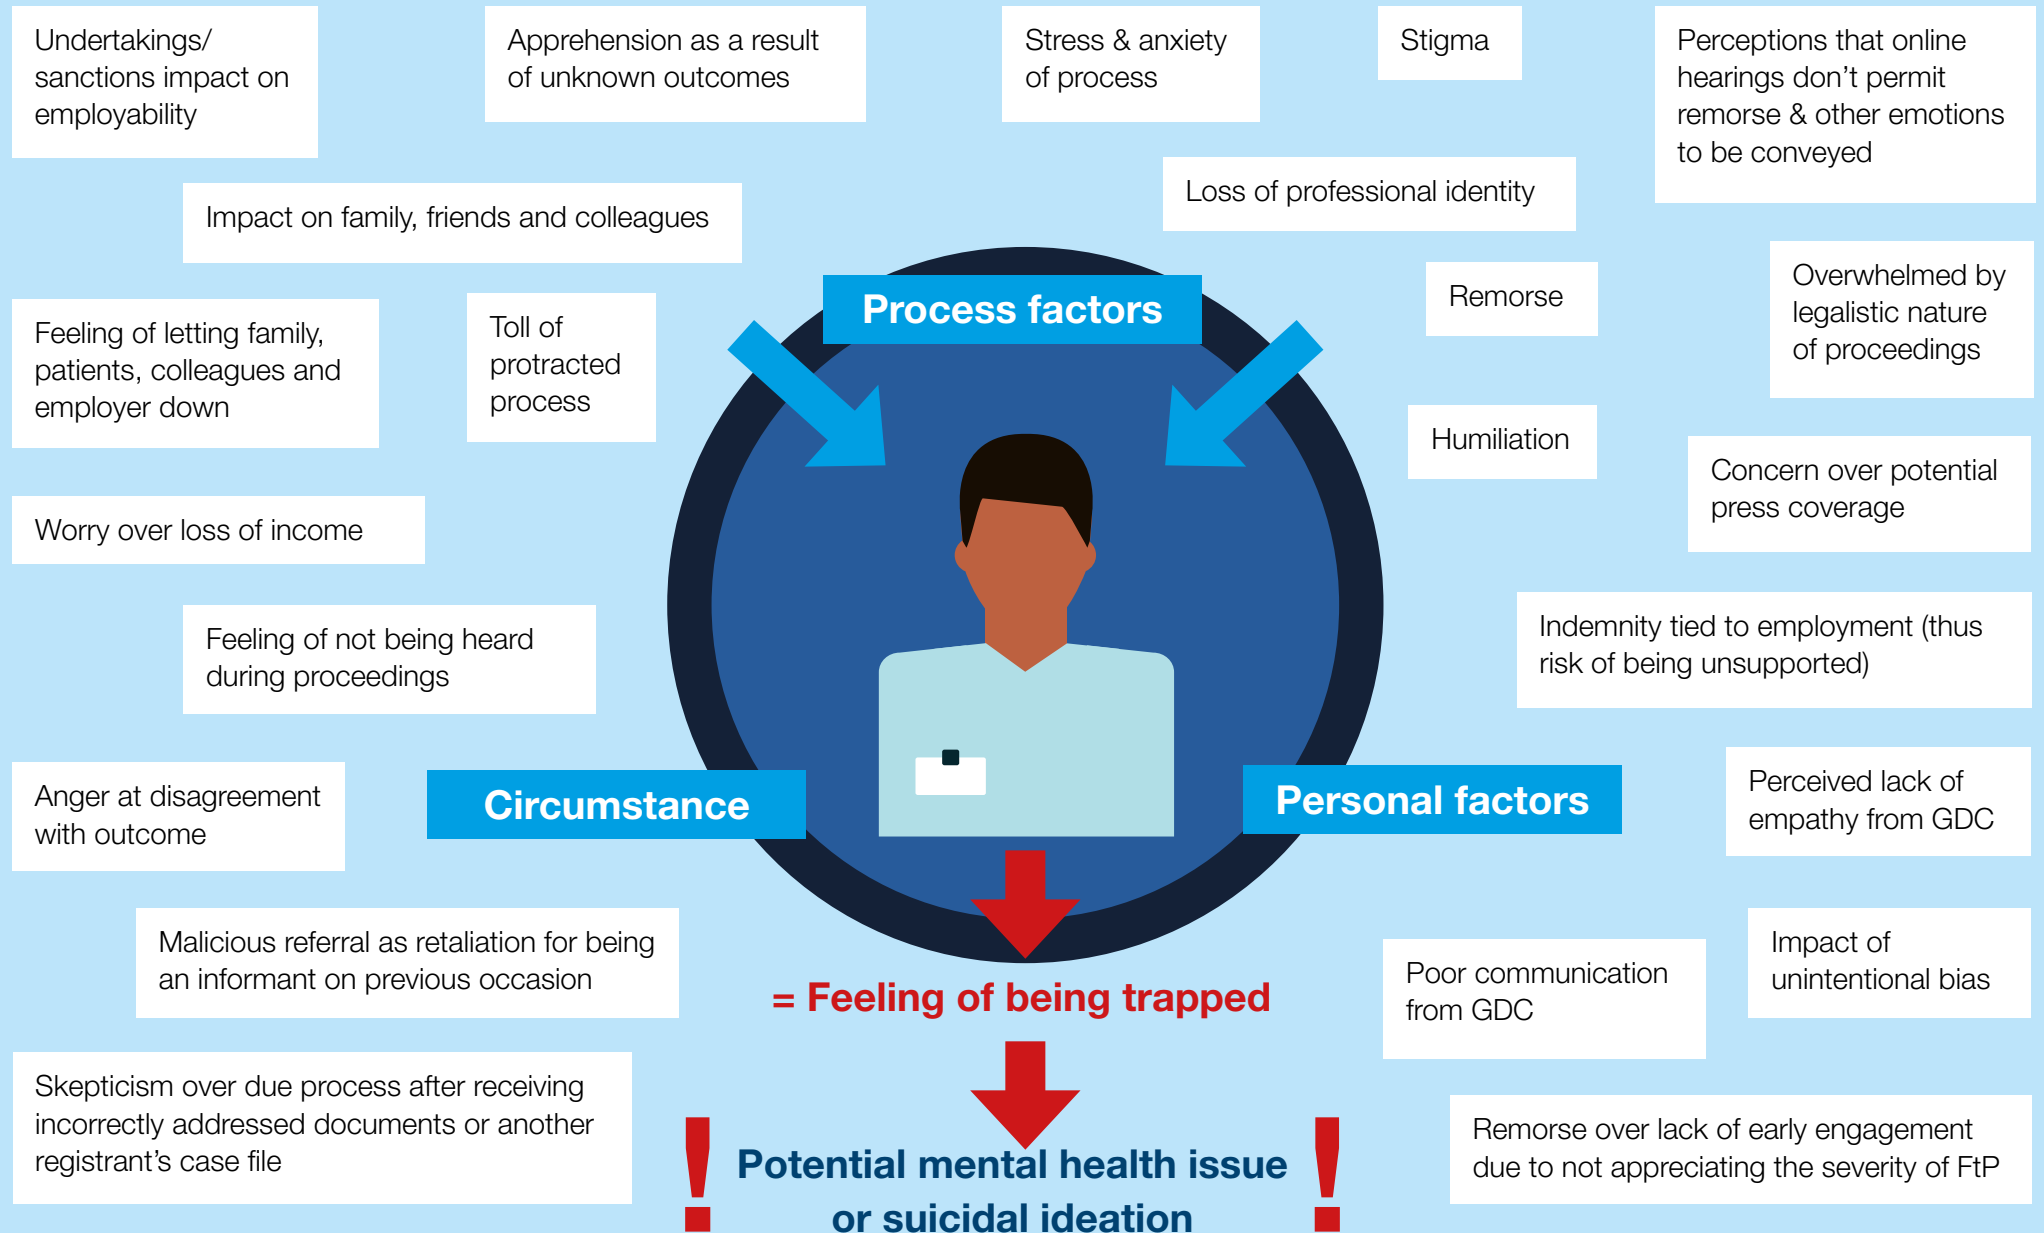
Undertakings/ sanctions impact on employability

Apprehension as a result of unknown outcomes

Stress & anxiety of process

Stigma

Perceptions that online hearings don't permit remorse & other emotions to be conveyed

Impact on family, friends and colleagues

Loss of professional identity

Process factors

Remorse

Overwhelmed by legalistic nature of proceedings

Feeling of letting family, patients, colleagues and employer down

Toll of protracted process

Humiliation

Concern over potential press coverage

Worry over loss of income

Feeling of not being heard during proceedings

Indemnity tied to employment (thus risk of being unsupported)

Anger at disagreement with outcome

Circumstance

Personal factors

Perceived lack of empathy from GDC

Malicious referral as retaliation for being an informant on previous occasion

= Feeling of being trapped

Poor communication from GDC

Impact of unintentional bias

Skepticism over due process after receiving incorrectly addressed documents or another registrant's case file

! Potential mental health issue or suicidal ideation !

Remorse over lack of early engagement due to not appreciating the severity of FtP